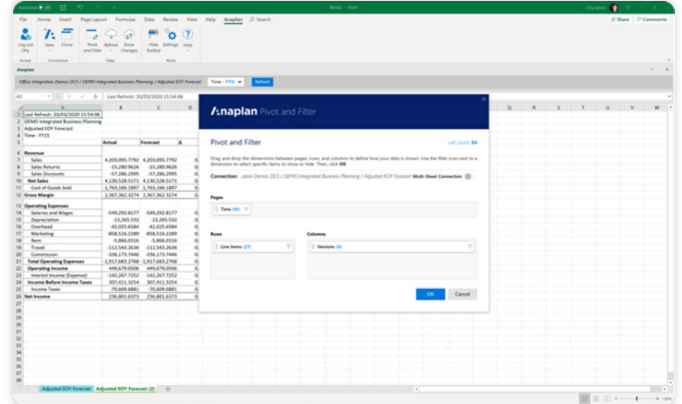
AutoSave Book1 - Excel

File Home Insert Page Layout Formulas Data Review View Help Anaplan Search

Share Comments

Log out Olly
New Clone
Pivot and Filter
Refresh
Show Changes
Hide Toolbar
Settings
Help

Access Connection Data More

Anaplan

Office Integration Demos DCS / DEMO Integrated Business Planning / Adjusted EOY Forecast | Time : FY25 | Refresh

A1 Last Refresh: 20/03/2020 15:54:06

| | A | B | C | D |
|---|---|---|---|---|
| 1 | Last Refresh: 20/03/2020 15:54:06 | | | |
| 2 | DEMO Integrated Business Planning | | | |
| 3 | Adjusted EOY Forecast | | | |
| 4 | Time : FY25 | | | |
| 5 | | | | |
| 6 | | Actual | Forecast | & |
| 7 | Revenue | | | |
| 8 | Sales | 4,203,095.7792 | 4,203,095.7792 | 0. |
| 9 | Sales Returns | -15,280.9626 | -15,280.9626 | 0. |
| 10 | Sales Discounts | -57,286.2995 | -57,286.2995 | 0. |
| 11 | Net Sales | 4,130,528.5171 | 4,130,528.5171 | 0. |
| 12 | Cost of Goods Sold | -1,763,166.1897 | -1,763,166.1897 | 0. |
| 13 | Gross Margin | 2,367,362.3274 | 2,367,362.3274 | 0. |
| 14 | | | | |
| 15 | Operating Expenses | | | |
| 16 | Salaries and Wages | -549,262.8177 | -549,262.8177 | 0. |
| 17 | Depreciation | -13,265.532 | -13,265.532 | 0. |
| 18 | Overhead | -42,025.6584 | -42,025.6584 | 0. |
| 19 | Marketing | -858,516.2289 | -858,516.2289 | 0. |
| 20 | Rent | -5,866.0316 | -5,866.0316 | 0. |
| 21 | Travel | -112,543.2636 | -112,543.2636 | 0. |
| 22 | Commission | -336,173.7446 | -336,173.7446 | 0. |
| 23 | Total Operating Expenses | -1,917,683.2768 | -1,917,683.2768 | 0. |
| 24 | Operating Income | 449,679.0506 | 449,679.0506 | 0. |
| 25 | Interest Income (Expense) | -142,267.7252 | -142,267.7252 | 0. |
| 26 | Income Before Income Taxes | 307,411.3254 | 307,411.3254 | 0. |
| 27 | Income Taxes | -70,609.6881 | -70,609.6881 | 0. |
| 28 | Net Income | 236,801.6373 | 236,801.6373 | 0. |

Anaplan Pivot and Filter

Pivot and Filter

cell count: 84

Drag and drop the dimensions between pages, rows, and columns to define how your data is shown. Use the filter icon next to a dimension to select specific items to show or hide. Then, click OK.

Connection: ...ation Demos DCS / DEMO Integrated Business Planning / Adjusted EOY Forecast Multi-Sheet Connection

Pages

Time (4)

Rows

Line Items (21)

Columns

Versions (4)

OK Cancel

Adjusted EOY Forecast Adjusted EOY Forecast (2)

100%